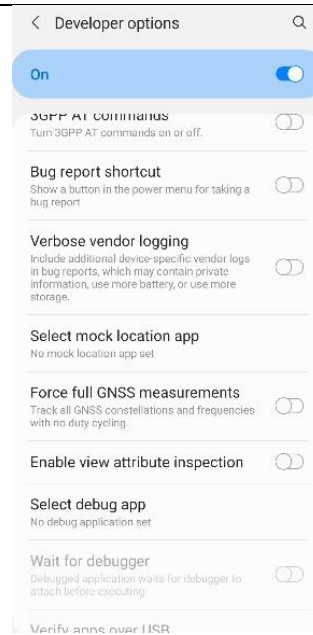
< Developer options

On

3GPP AT commands
Turn 3GPP AT commands on or off.

Bug report shortcut
Show a button in the power menu for taking a bug report

Verbose vendor logging
Include additional device-specific vendor logs in bug reports, which may contain private information, use more battery, or use more storage.

Select mock location app
No mock location app set

Force full GNSS measurements
Track all GNSS constellations and frequencies with no duty cycling.

Enable view attribute inspection

Select debug app
No debug application set

Wait for debugger
Debugged application waits for debugger to attach before executing

Verify apps over USB